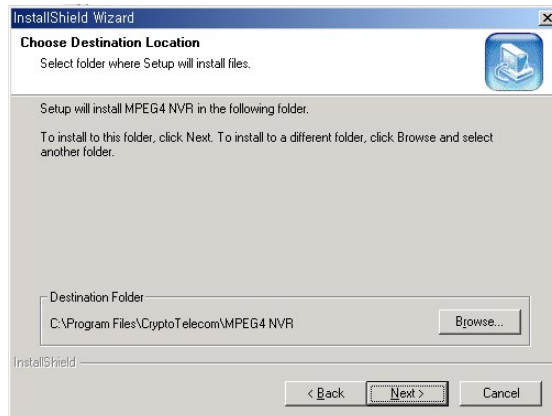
InstallShield Wizard

Choose Destination Location

Select folder where Setup will install files.

Setup will install MPEG4 NVR in the following folder.

To install to this folder, click Next. To install to a different folder, click Browse and select another folder.

Destination Folder

C:\Program Files\CryptoTelecom\MPEG4 NVR

Browse...

InstallShield

< Back

Next >

Cancel